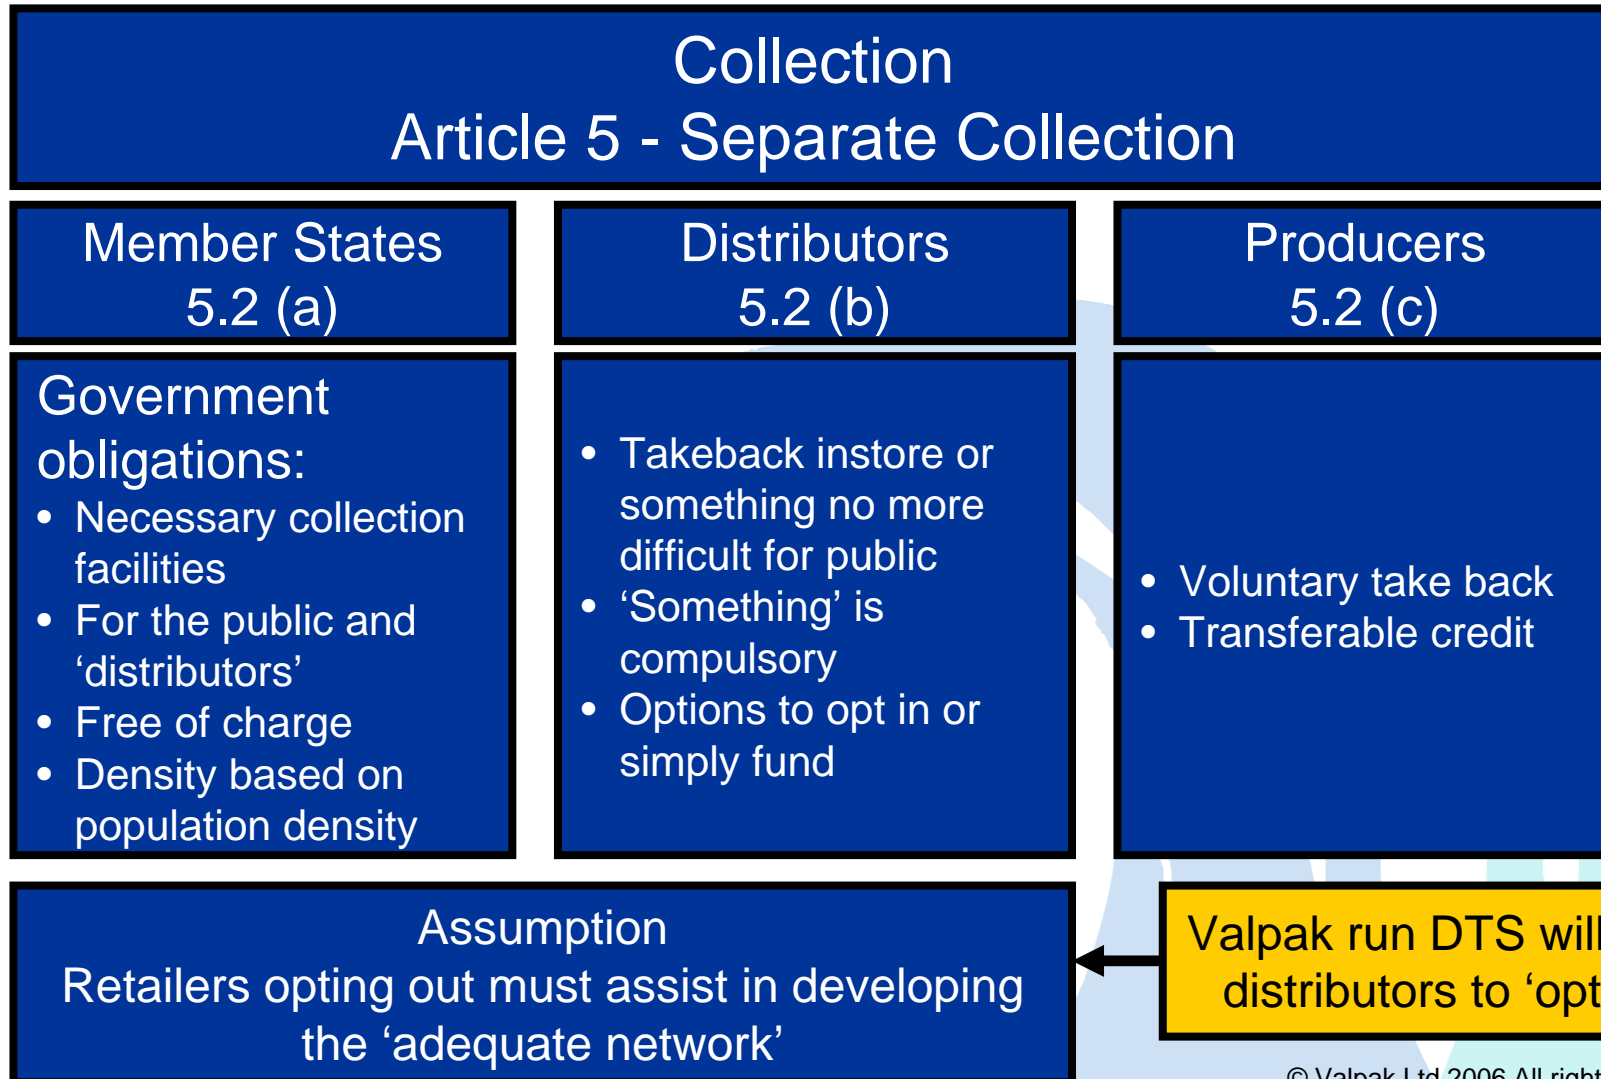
Collection
Article 5 - Separate Collection

Member States
5.2 (a)

Government obligations:
- Necessary collection facilities
- For the public and ‘distributors’
- Free of charge
- Density based on population density

Distributors
5.2 (b)

- Takeback instore or something no more difficult for public
- ‘Something’ is compulsory
- Options to opt in or simply fund

Producers
5.2 (c)

- Voluntary take back
- Transferable credit

Assumption
Retailers opting out must assist in developing the ‘adequate network’

Valpak run DTS will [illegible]
distributors to ‘opt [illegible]

© Valpak Ltd 2006 All right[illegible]